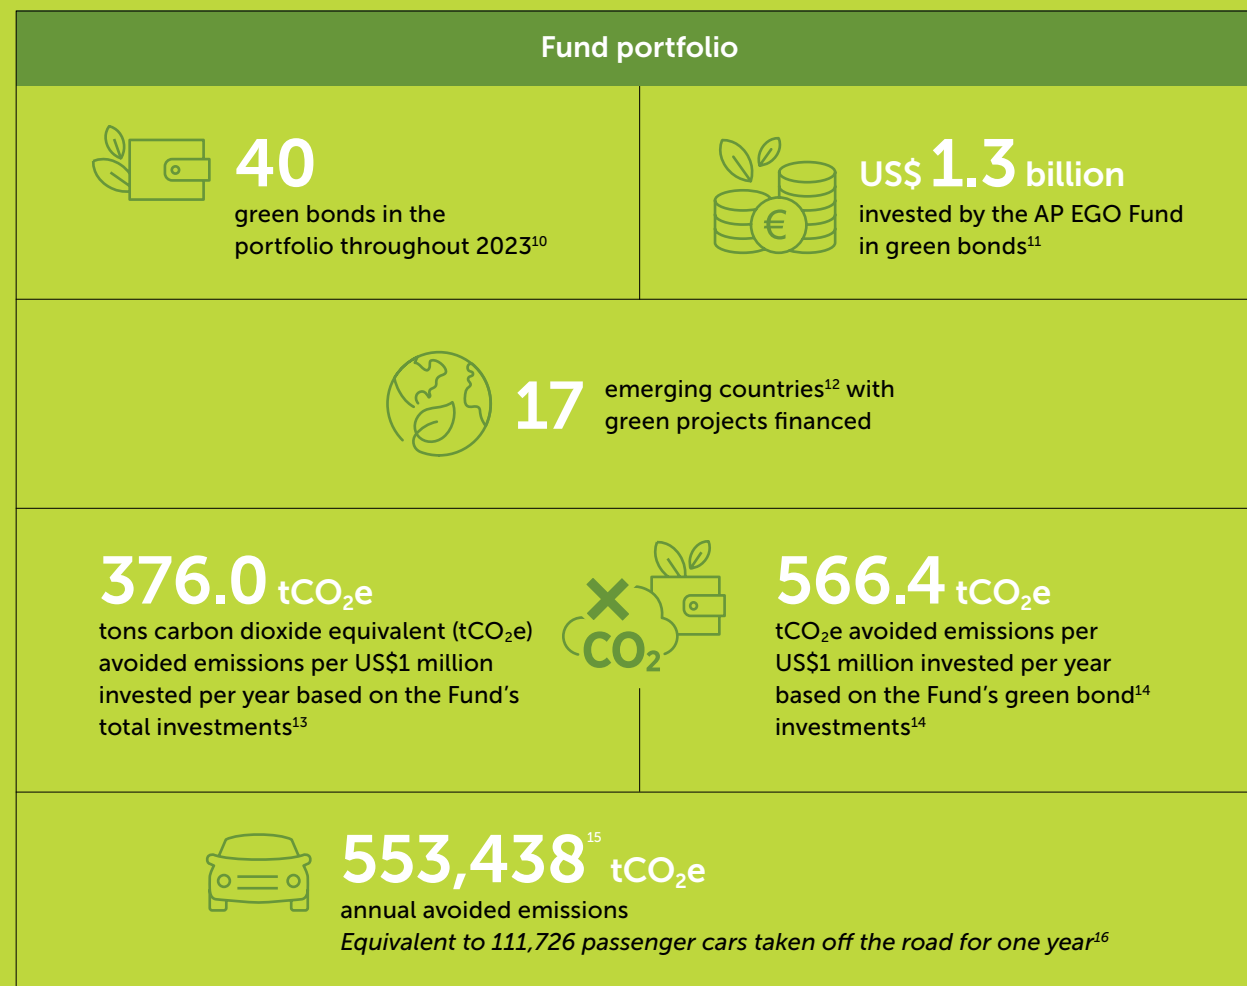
Fund portfolio

40
green bonds in the portfolio throughout 2023$^{10}$

US$ 1.3 billion
invested by the AP EGO Fund in green bonds$^{11}$

17 emerging countries$^{12}$ with green projects financed

376.0 $tCO_2e$
tons carbon dioxide equivalent ($tCO_2e$) avoided emissions per US$1 million invested per year based on the Fund's total investments$^{13}$

$CO_2$

566.4 $tCO_2e$
$tCO_2e$ avoided emissions per US$1 million invested per year based on the Fund's green bond$^{14}$ investments$^{14}$

553,438$^{15}$ $tCO_2e$
annual avoided emissions
*Equivalent to 111,726 passenger cars taken off the road for one year*$^{16}$